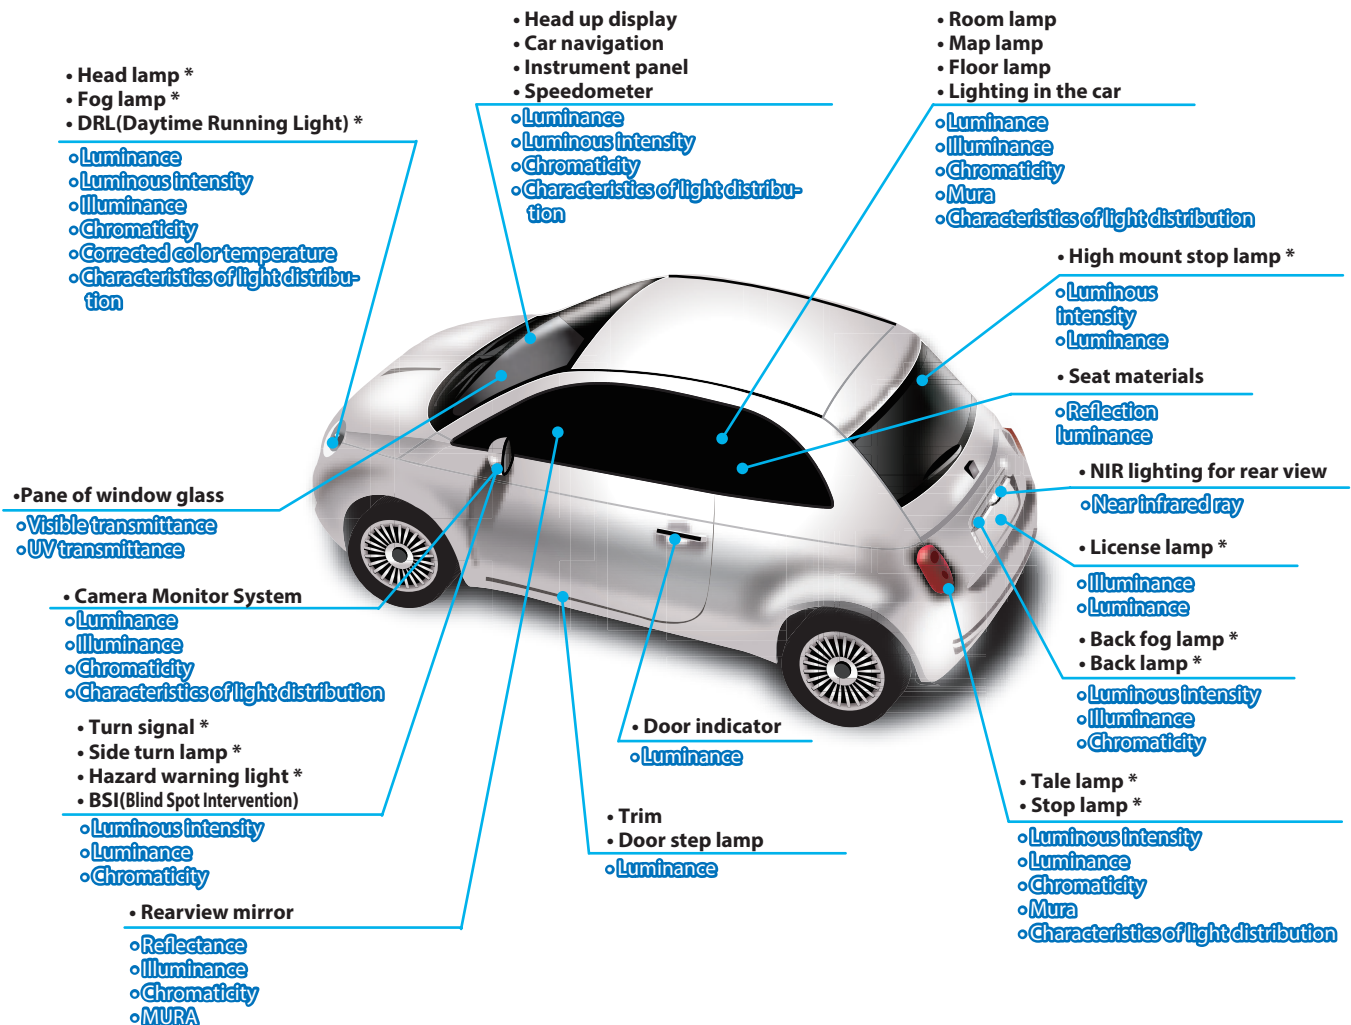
• Head lamp *
• Fog lamp *
• DRL(Daytime Running Light) *

∘Luminance
∘Luminous intensity
∘Illuminance
∘Chromaticity
∘Corrected color temperature
∘Characteristics of light distribution

• Head up display
• Car navigation
• Instrument panel
• Speedometer

∘Luminance
∘Luminous intensity
∘Chromaticity
∘Characteristics of light distribution

• Room lamp
• Map lamp
• Floor lamp
• Lighting in the car

∘Luminance
∘Illuminance
∘Chromaticity
∘Mura
∘Characteristics of light distribution

• High mount stop lamp *

∘Luminous intensity
∘Luminance

• Seat materials

∘Reflection luminance

• NIR lighting for rear view

∘Near infrared ray

• License lamp *

∘Illuminance
∘Luminance

• Back fog lamp *
• Back lamp *

∘Luminous intensity
∘Illuminance
∘Chromaticity

•Pane of window glass

∘Visible transmittance
∘UV transmittance

• Camera Monitor System

∘Luminance
∘Illuminance
∘Chromaticity
∘Characteristics of light distribution

• Turn signal *
• Side turn lamp *
• Hazard warning light *
• BSI(Blind Spot Intervention)

∘Luminous intensity
∘Luminance
∘Chromaticity

• Rearview mirror

∘Reflectance
∘Illuminance
∘Chromaticity
∘MURA

• Door indicator

∘Luminance

• Trim
• Door step lamp

∘Luminance

• Tale lamp *
• Stop lamp *

∘Luminous intensity
∘Luminance
∘Chromaticity
∘Mura
∘Characteristics of light distribution